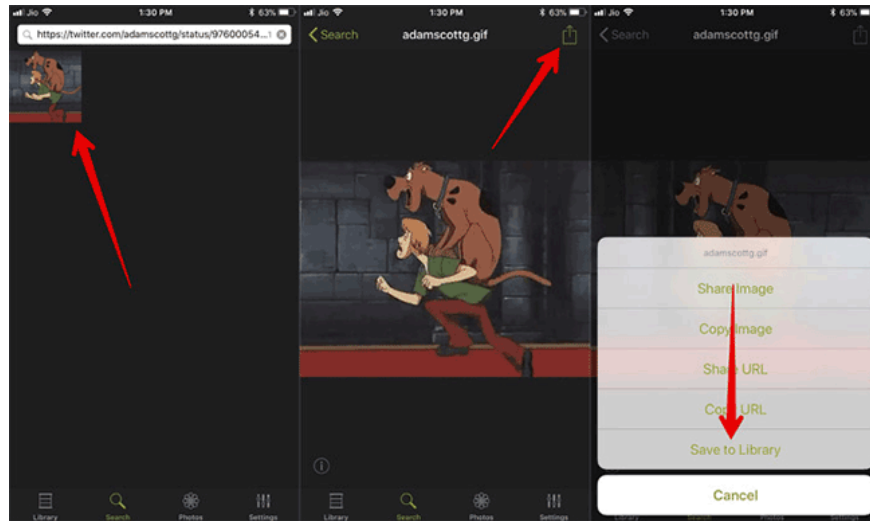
Jio 1:30 PM 63%

https://twitter.com/adamscottg/status/97600054...1

Library Search Photos Settings

Jio 1:30 PM 63%

Search adamscottg.gif

Library Search Photos Settings

Jio 1:30 PM 63%

Search adamscottg.gif

adamscottg.gif

Share Image

Copy Image

Share URL

Copy URL

Save to Library

Cancel

Library Search Photos Settings